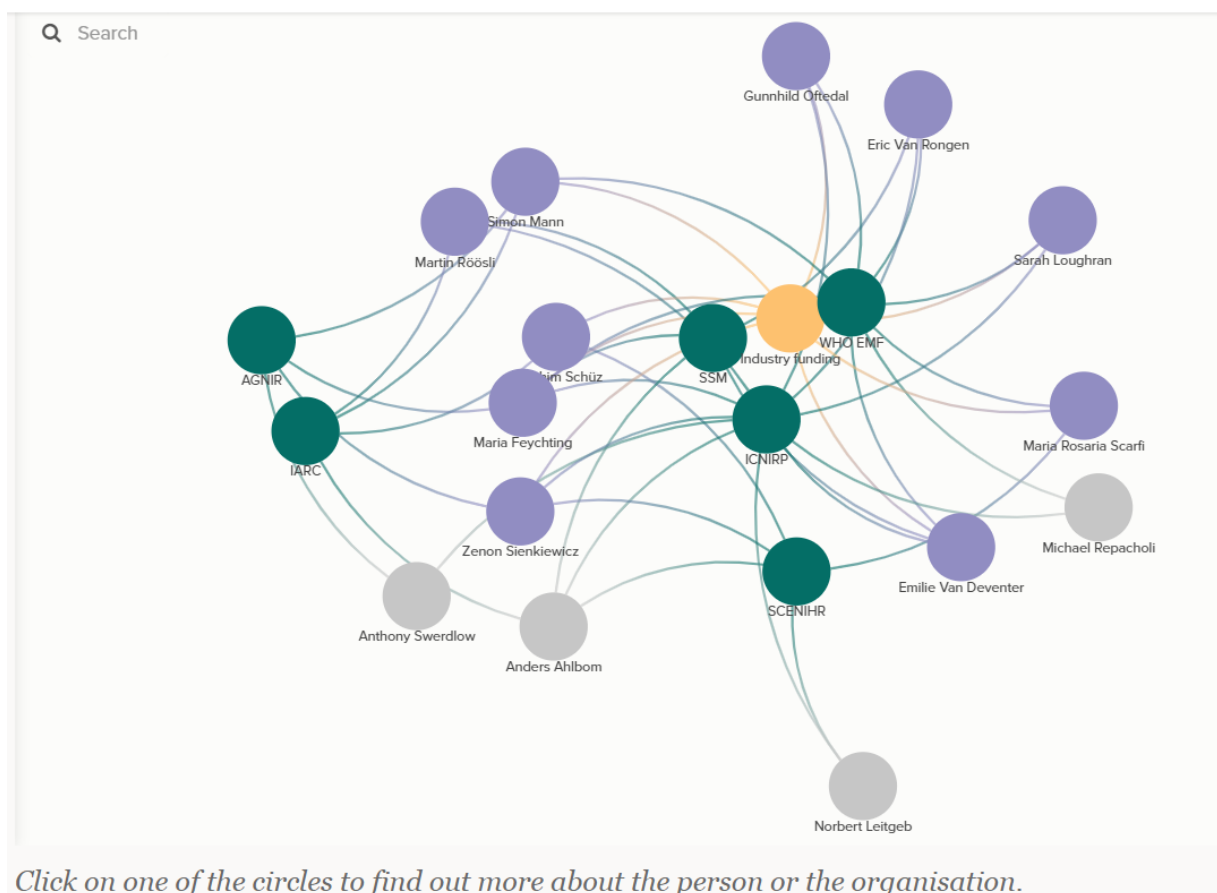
Search

Gunnhild Oftedal

Eric Van Rongen

Simon Mann

Martin Röösli

Sarah Loughran

AGNIR

SSM

Industry funding

WHO EMF

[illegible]him Schüz

Maria Feychting

ICNIRP

Maria Rosaria Scarfi

IARC

Zenon Sienkiewicz

Michael Repacholi

SCENIHR

Emilie Van Deventer

Anthony Swerdlow

Anders Ahlbom

Norbert Leitgeb

Click on one of the circles to find out more about the person or the organisation.